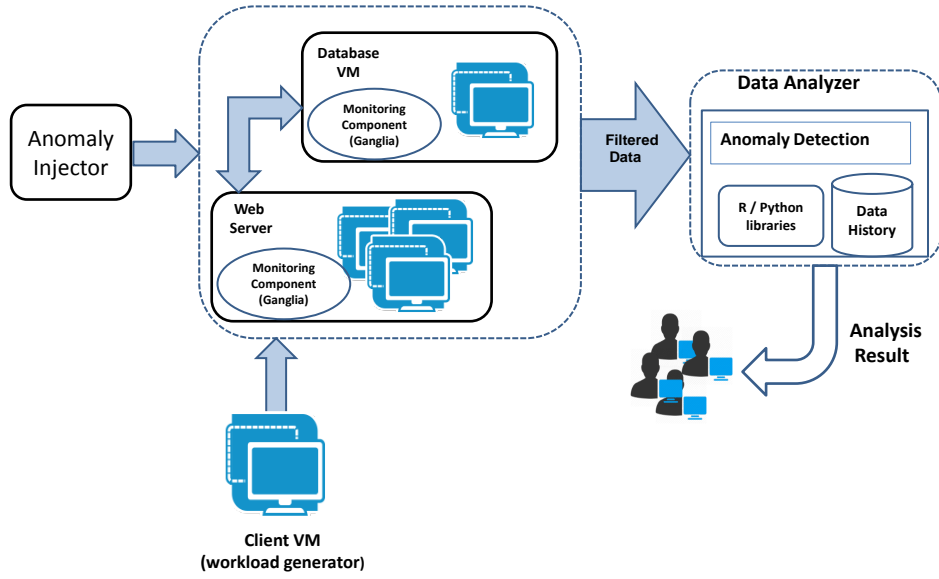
Anomaly Injector

Database VM

Monitoring Component (Ganglia)

Web Server

Monitoring Component (Ganglia)

Filtered Data

Data Analyzer

Anomaly Detection

R / Python libraries

Data History

Analysis Result

Client VM (workload generator)